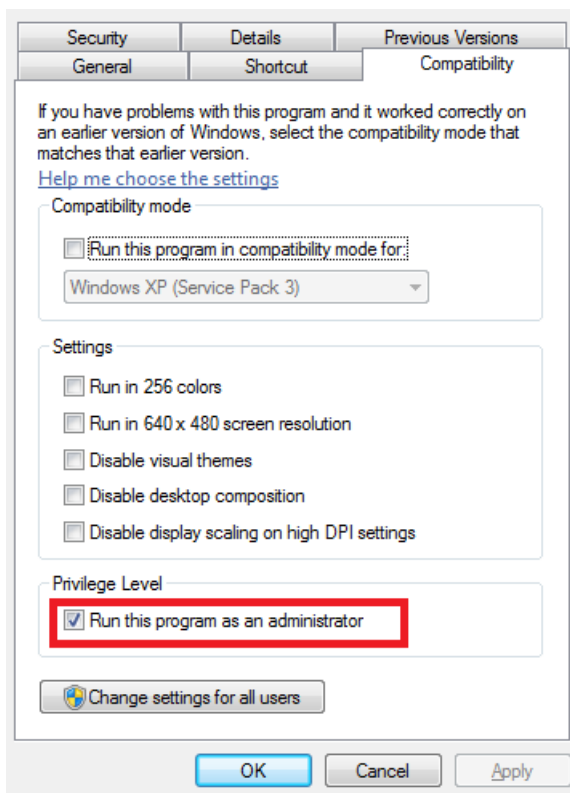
Security | Details | Previous Versions
General | Shortcut | Compatibility

If you have problems with this program and it worked correctly on an earlier version of Windows, select the compatibility mode that matches that earlier version.

Help me choose the settings

Compatibility mode

Run this program in compatibility mode for:

Windows XP (Service Pack 3)

Settings

Run in 256 colors

Run in 640 x 480 screen resolution

Disable visual themes

Disable desktop composition

Disable display scaling on high DPI settings

Privilege Level

Run this program as an administrator

Change settings for all users

OK

Cancel

Apply